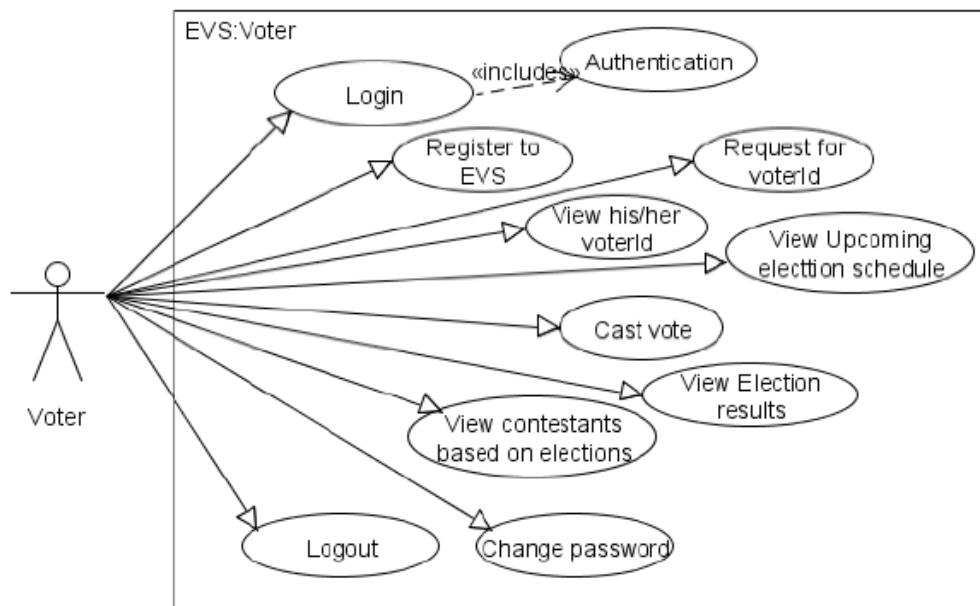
EVS:Voter

Login

«includes»

Authentication

Register to EVS

Request for voterId

View his/her voterId

View Upcoming electtion schedule

Voter

Cast vote

View Election results

View contestants based on elections

Logout

Change password